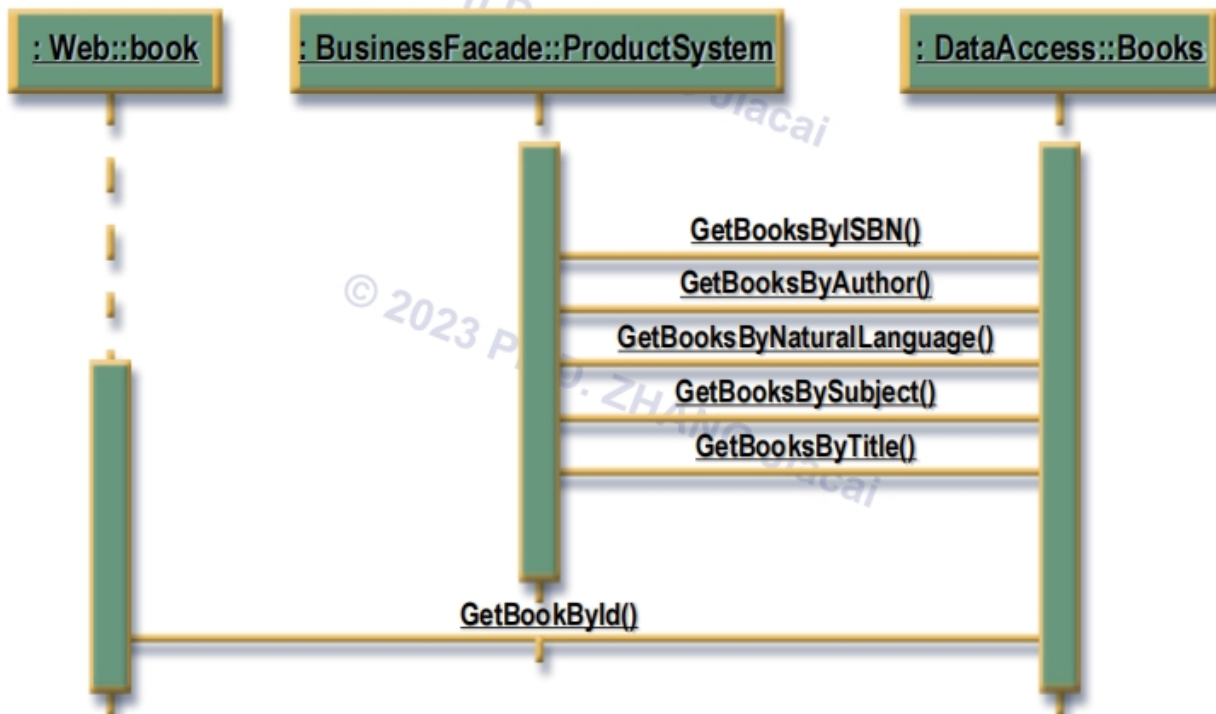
: Web::book

: BusinessFacade::ProductSystem

: DataAccess::Books

GetBooksByISBN()

GetBooksByAuthor()

GetBooksByNaturalLanguage()

GetBooksBySubject()

GetBooksByTitle()

GetBookById()

© 2023 Prof. ZHANG Jiacai